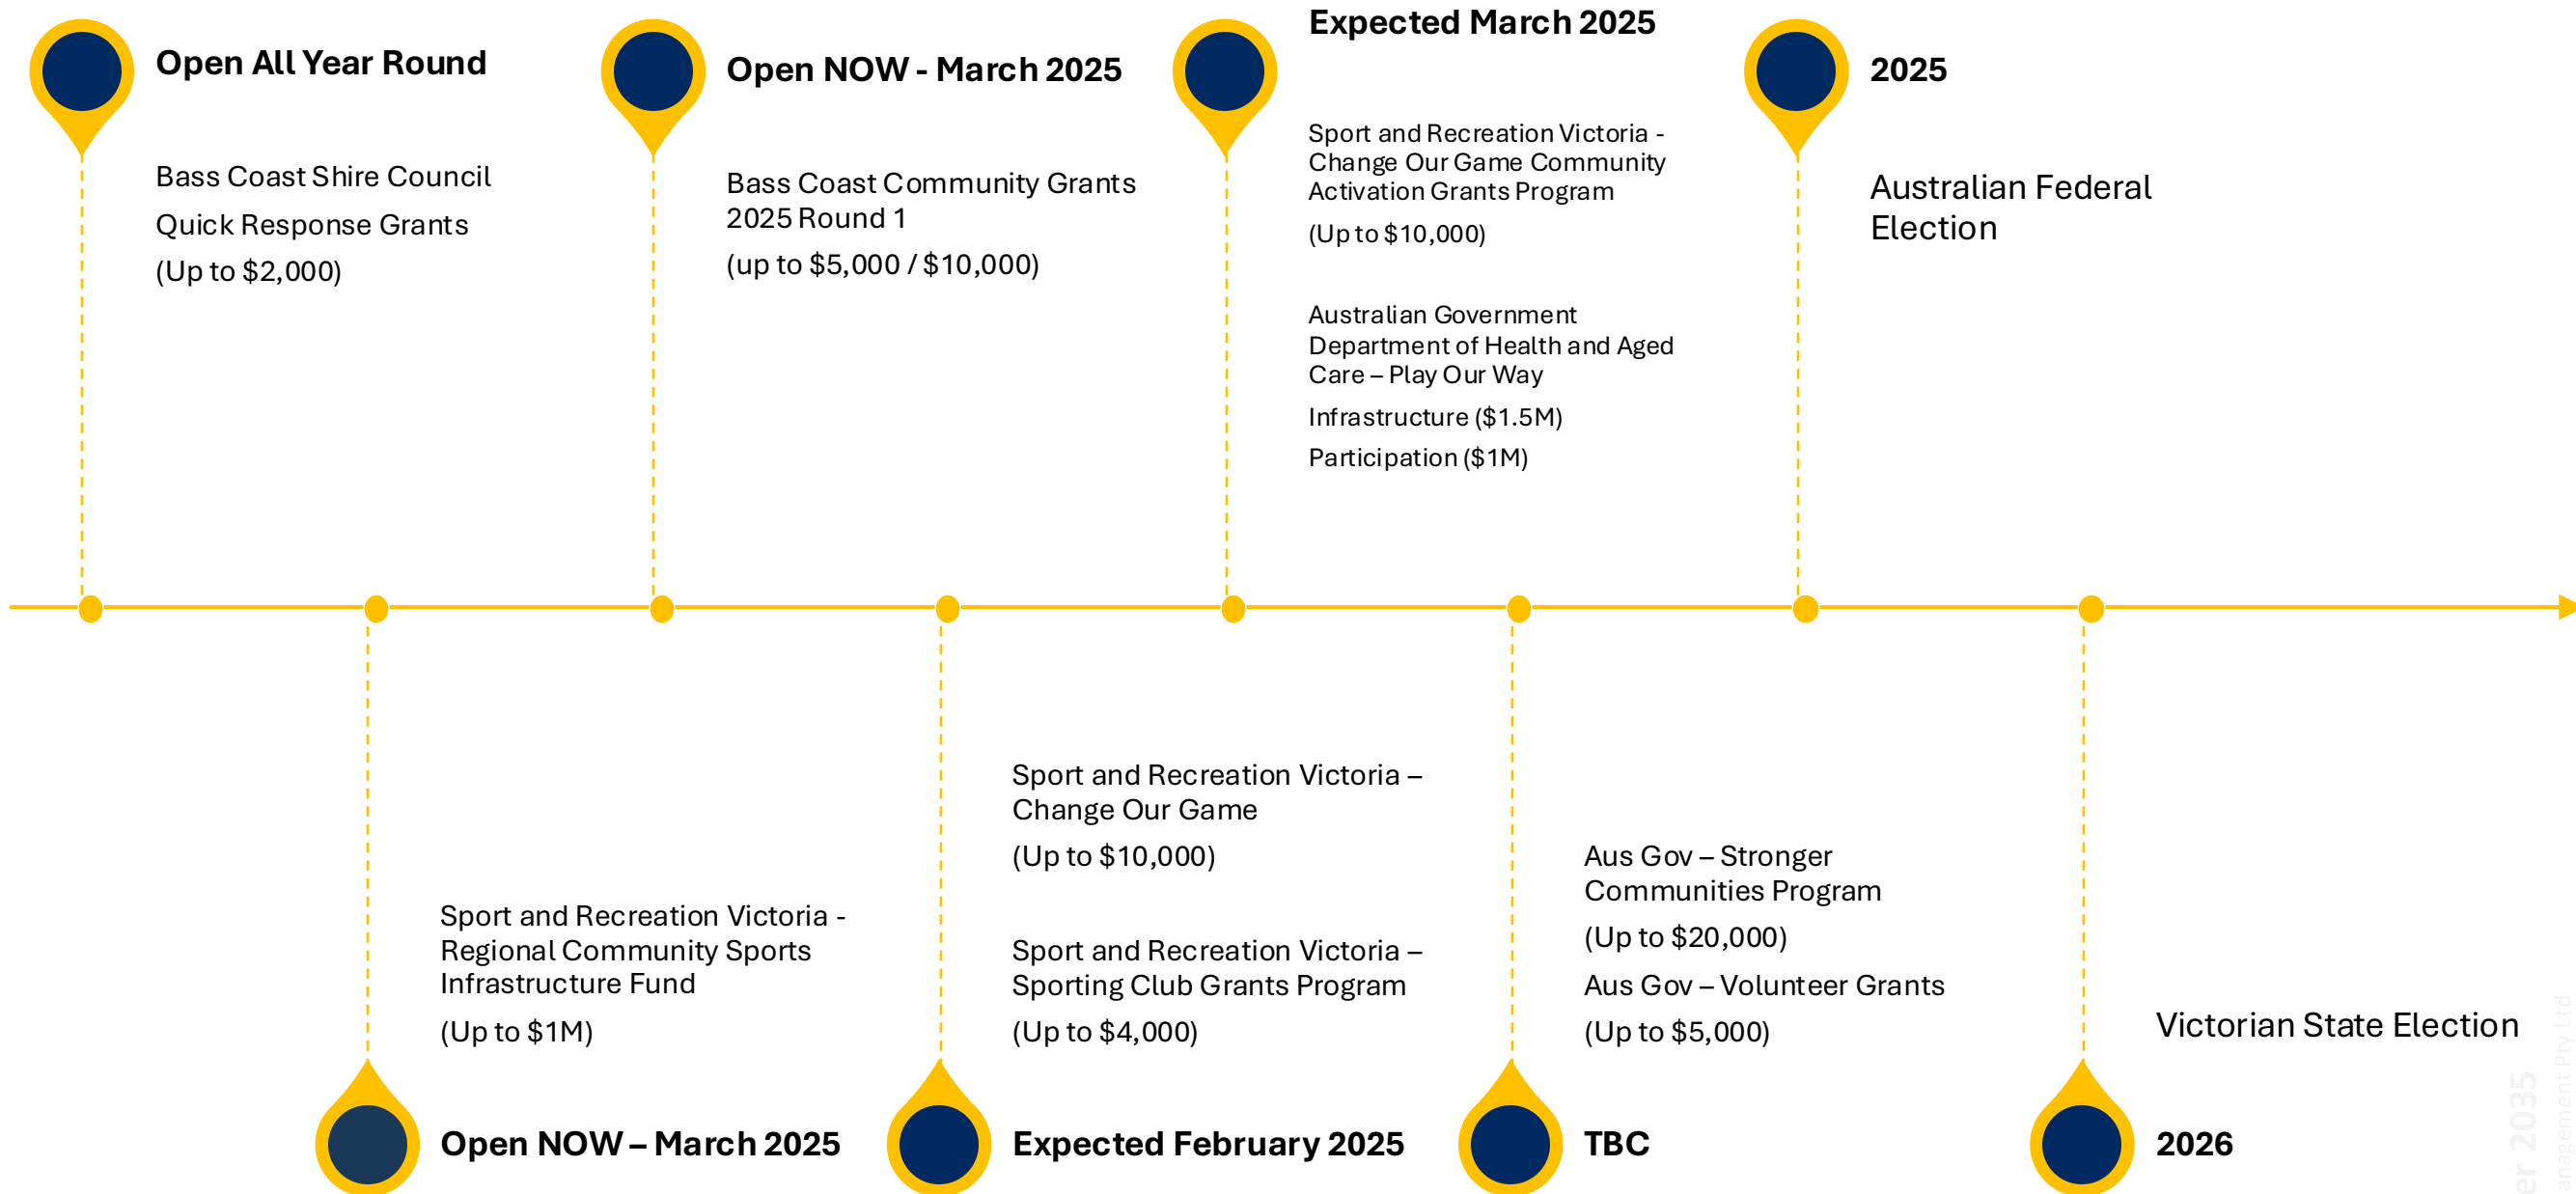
Open All Year Round

Bass Coast Shire Council
Quick Response Grants
(Up to $2,000)

Open NOW - March 2025

Bass Coast Community Grants 2025 Round 1
(up to $5,000 / $10,000)

Expected March 2025

Sport and Recreation Victoria - Change Our Game Community Activation Grants Program
(Up to $10,000)

Australian Government Department of Health and Aged Care – Play Our Way
Infrastructure ($1.5M)
Participation ($1M)

2025

Australian Federal Election

Sport and Recreation Victoria - Regional Community Sports Infrastructure Fund
(Up to $1M)

Open NOW – March 2025

Sport and Recreation Victoria – Change Our Game
(Up to $10,000)

Sport and Recreation Victoria – Sporting Club Grants Program
(Up to $4,000)

Expected February 2025

Aus Gov – Stronger Communities Program
(Up to $20,000)
Aus Gov – Volunteer Grants
(Up to $5,000)

TBC

Victorian State Election

2026

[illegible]er 2035
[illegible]nagement Pty Ltd